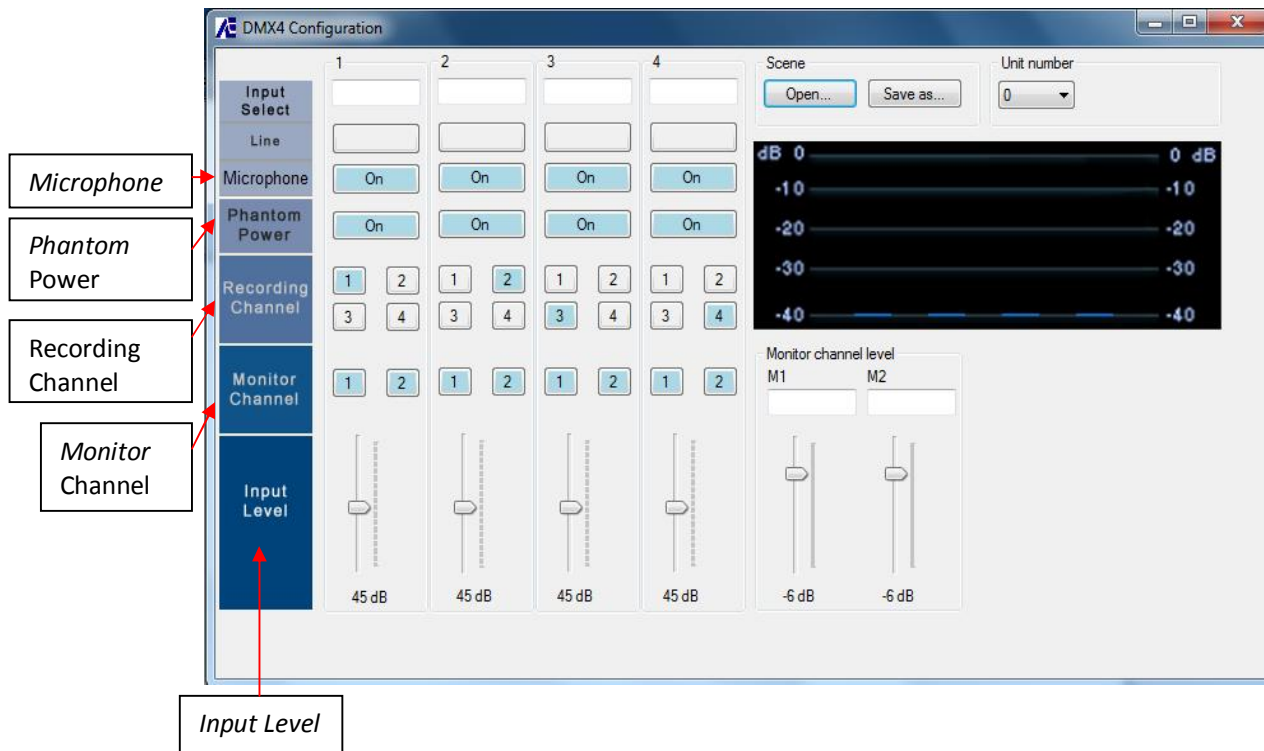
DMX4 Configuration

Input Select

Line

Microphone

Phantom Power

Recording Channel

Monitor Channel

Input Level

1
On
On
1 2
3 4
1 2
45 dB

2
On
On
1 2
3 4
1 2
45 dB

3
On
On
1 2
3 4
1 2
45 dB

4
On
On
1 2
3 4
1 2
45 dB

Scene
Open...
Save as...

Unit number
0

dB 0 0 dB
-10 -10
-20 -20
-30 -30
-40 -40

Monitor channel level
M1 M2
-6 dB -6 dB

Microphone

Phantom Power

Recording Channel

Monitor Channel

Input Level